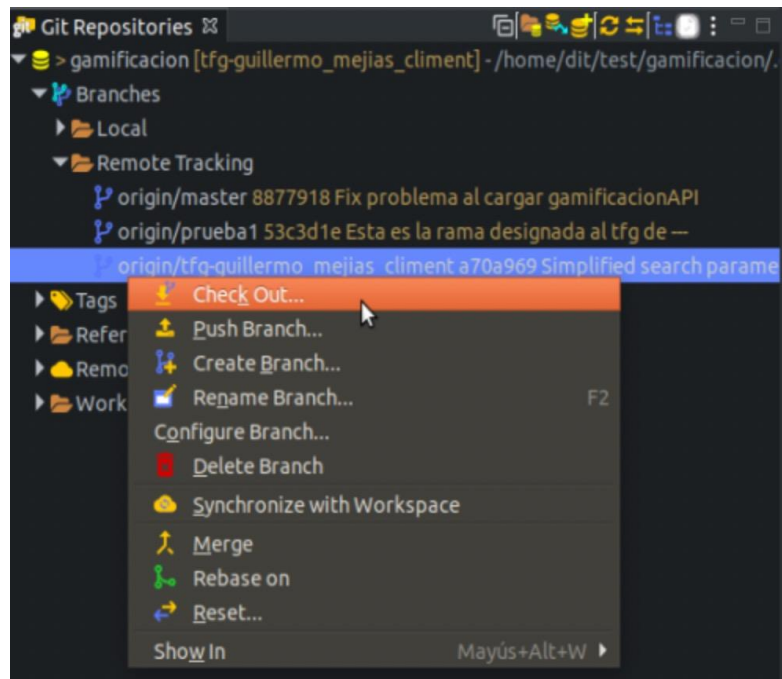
git Git Repositories ☒

> gamificacion [tfg-guillermo_mejias_climent] - /home/dit/test/gamificacion/.

Branches

Local

Remote Tracking

origin/master 8877918 Fix problema al cargar gamificacionAPI

origin/prueba1 53c3d1e Esta es la rama designada al tfg de ---

origin/tfg-guillermo_mejias_climent a70a969 Simplified search parame

Tags

Refer

Remo

Work

Check Out...

Push Branch...

Create Branch...

Rename Branch... F2

Configure Branch...

Delete Branch

Synchronize with Workspace

Merge

Rebase on

Reset...

Show In Mayús+Alt+W